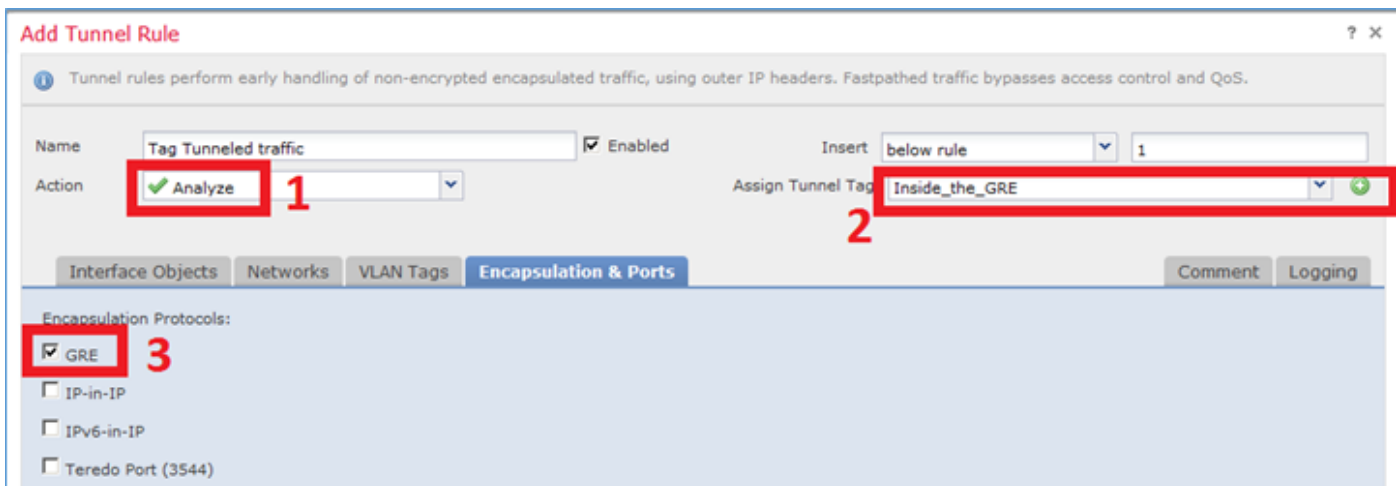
Add Tunnel Rule

? ×

Tunnel rules perform early handling of non-encrypted encapsulated traffic, using outer IP headers. Fastpathed traffic bypasses access control and QoS.

Name Tag Tunneled traffic

☑ Enabled

Insert below rule 1

Action ✔ Analyze

1

Assign Tunnel Tag Inside_the_GRE

2

Interface Objects | Networks | VLAN Tags | Encapsulation & Ports | Comment | Logging

Encapsulation Protocols:

☑ GRE

3

☐ IP-in-IP

☐ IPv6-in-IP

☐ Teredo Port (3544)